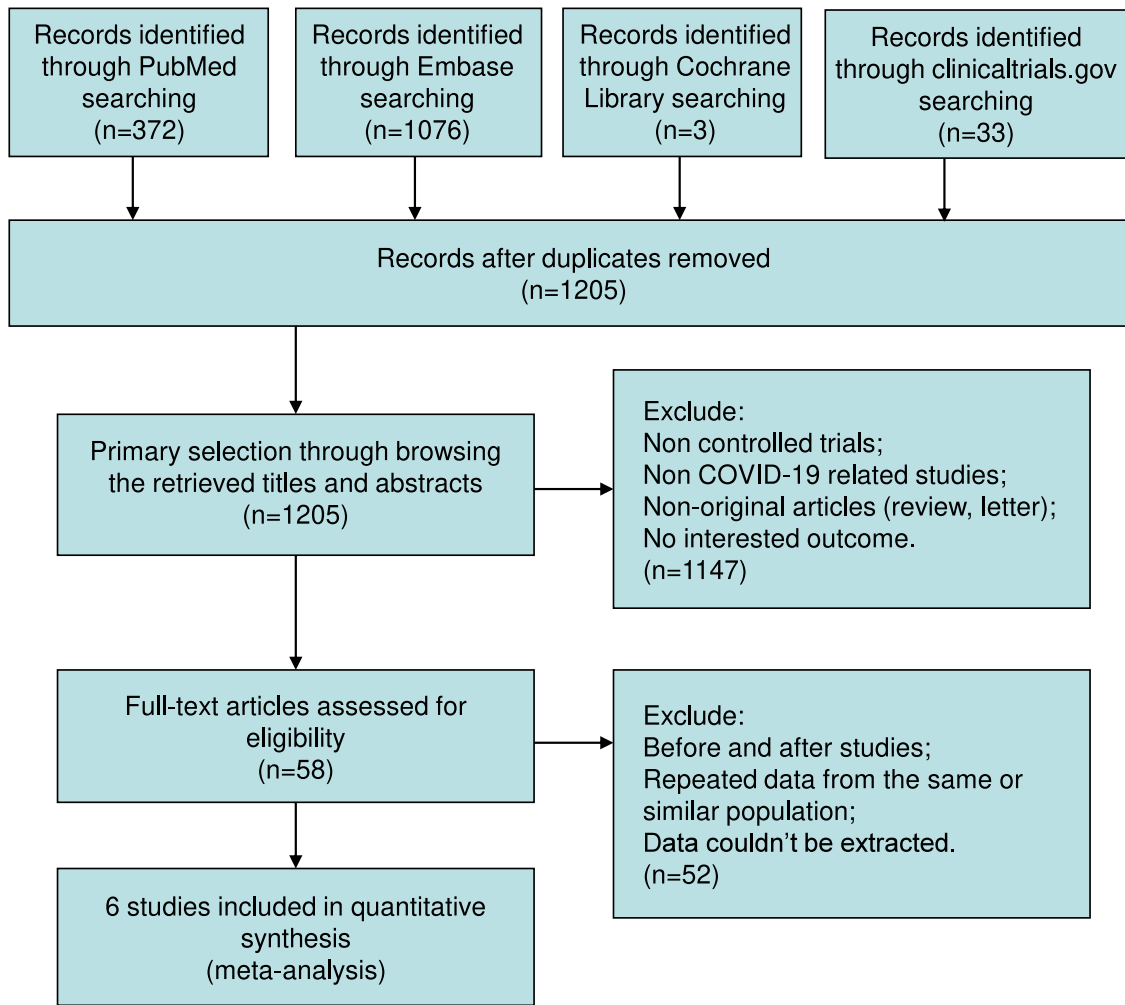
Records identified through PubMed searching (n=372)

Records identified through Embase searching (n=1076)

Records identified through Cochrane Library searching (n=3)

Records identified through clinicaltrials.gov searching (n=33)

Records after duplicates removed (n=1205)

Primary selection through browsing the retrieved titles and abstracts (n=1205)

Exclude:
Non controlled trials;
Non COVID-19 related studies;
Non-original articles (review, letter);
No interested outcome.
(n=1147)

Full-text articles assessed for eligibility (n=58)

Exclude:
Before and after studies;
Repeated data from the same or similar population;
Data couldn’t be extracted.
(n=52)

6 studies included in quantitative synthesis (meta-analysis)